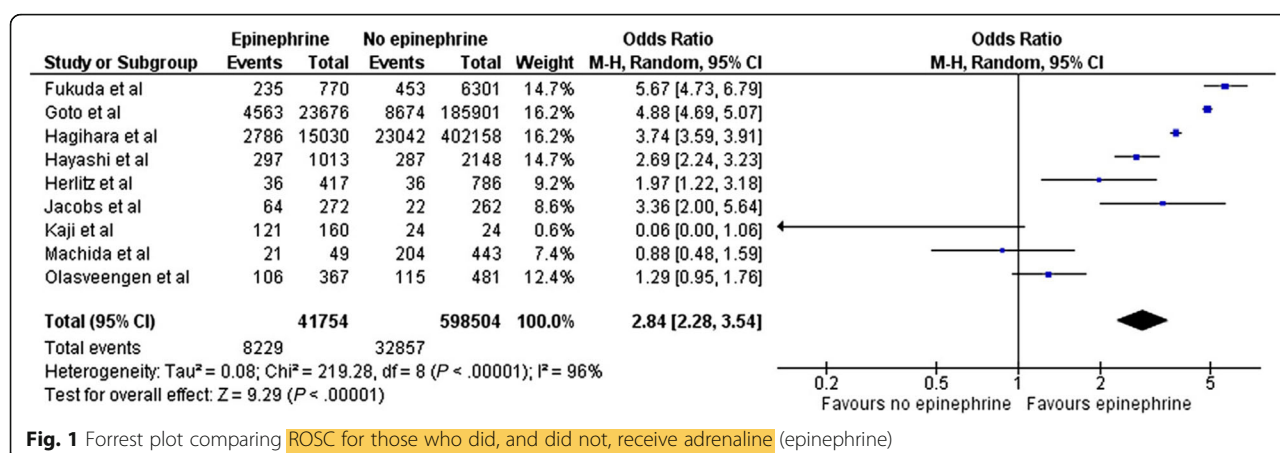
| Study or Subgroup | Epinephrine Events | Epinephrine Total | No epinephrine Events | No epinephrine Total | Weight | Odds Ratio M-H, Random, 95% CI |
|---|---|---|---|---|---|---|
| Fukuda et al | 235 | 770 | 453 | 6301 | 14.7% | 5.67 [4.73, 6.79] |
| Goto et al | 4563 | 23676 | 8674 | 185901 | 16.2% | 4.88 [4.69, 5.07] |
| Hagihara et al | 2786 | 15030 | 23042 | 402158 | 16.2% | 3.74 [3.59, 3.91] |
| Hayashi et al | 297 | 1013 | 287 | 2148 | 14.7% | 2.69 [2.24, 3.23] |
| Herlitz et al | 36 | 417 | 36 | 786 | 9.2% | 1.97 [1.22, 3.18] |
| Jacobs et al | 64 | 272 | 22 | 262 | 8.6% | 3.36 [2.00, 5.64] |
| Kaji et al | 121 | 160 | 24 | 24 | 0.6% | 0.06 [0.00, 1.06] |
| Machida et al | 21 | 49 | 204 | 443 | 7.4% | 0.88 [0.48, 1.59] |
| Olasveengen et al | 106 | 367 | 115 | 481 | 12.4% | 1.29 [0.95, 1.76] |
| Total (95% CI) | | 41754 | | 598504 | 100.0% | 2.84 [2.28, 3.54] |
| Total events | 8229 | | 32857 | | | |

Heterogeneity: Tau² = 0.08; Chi² = 219.28, df = 8 (P < .00001); I² = 96%
Test for overall effect: Z = 9.29 (P < .00001)

Odds Ratio
M-H, Random, 95% CI
0.2 0.5 1 2 5
Favours no epinephrine Favours epinephrine

Fig. 1 Forrest plot comparing ROSC for those who did, and did not, receive adrenaline (epinephrine)